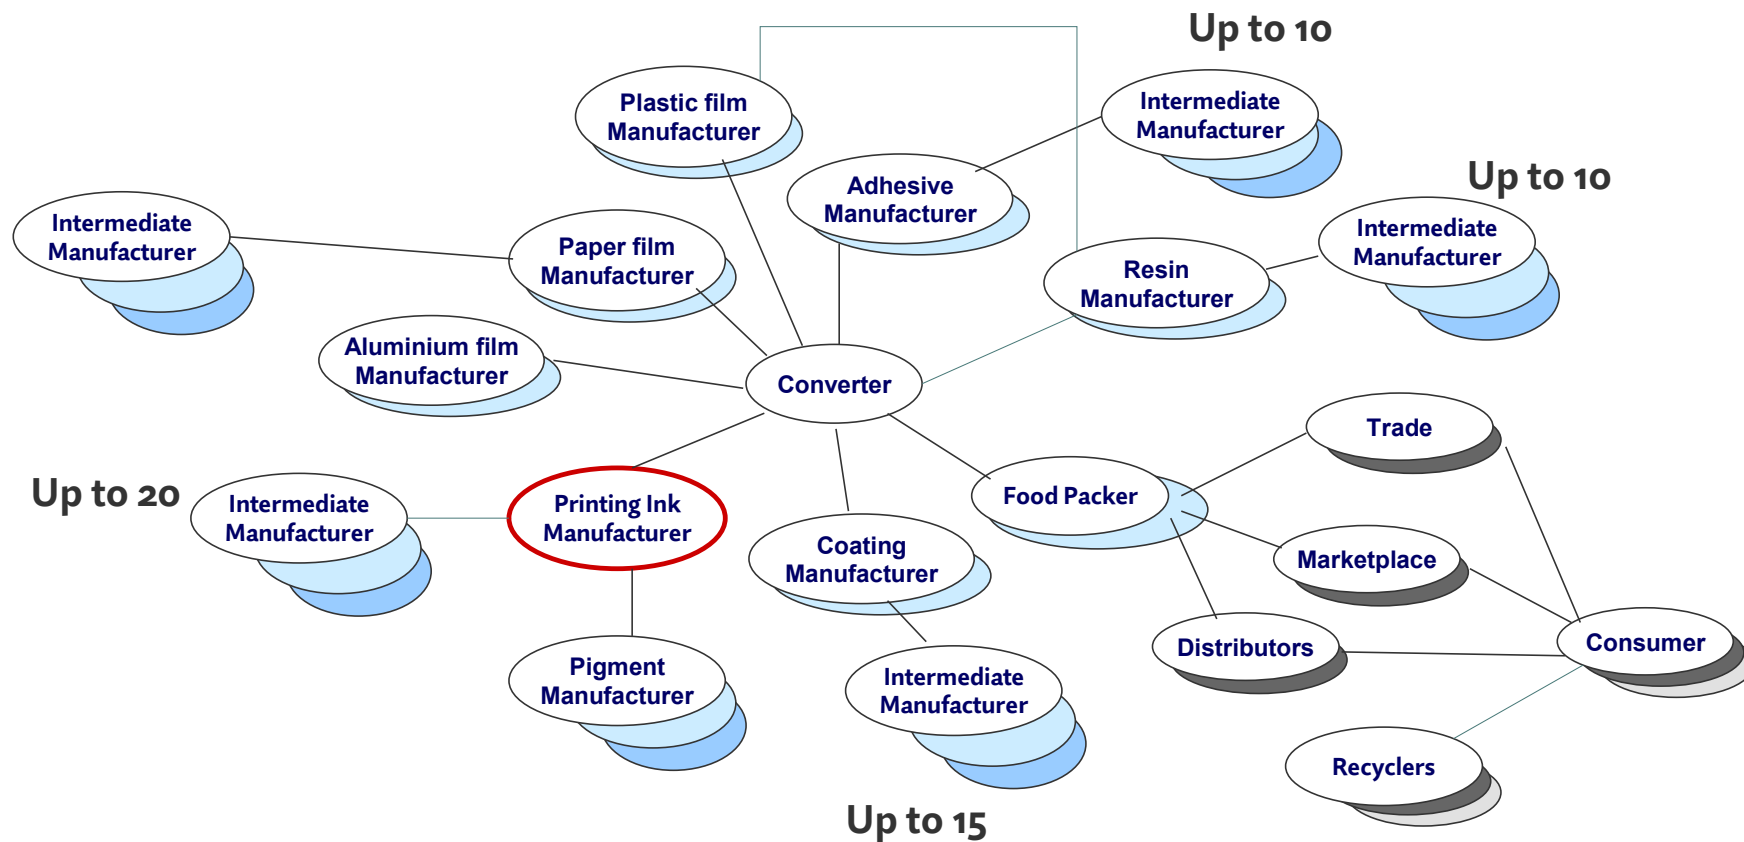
Up to 10

Plastic film Manufacturer

Intermediate Manufacturer

Adhesive Manufacturer

Up to 10

Intermediate Manufacturer

Paper film Manufacturer

Intermediate Manufacturer

Resin Manufacturer

Aluminium film Manufacturer

Converter

Trade

Up to 20

Intermediate Manufacturer

Printing Ink Manufacturer

Food Packer

Coating Manufacturer

Marketplace

Pigment Manufacturer

Intermediate Manufacturer

Distributors

Consumer

Recyclers

Up to 15